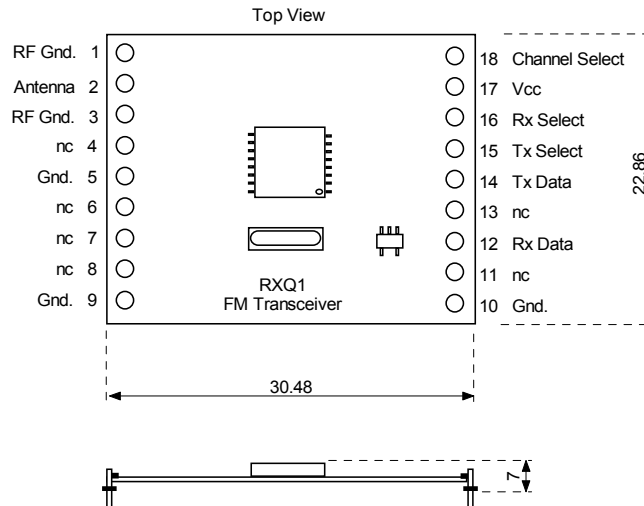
Top View

RF Gnd. 1
Antenna 2
RF Gnd. 3
nc 4
Gnd. 5
nc 6
nc 7
nc 8
Gnd. 9

18 Channel Select
17 Vcc
16 Rx Select
15 Tx Select
14 Tx Data
13 nc
12 Rx Data
11 nc
10 Gnd.

22.86

RXQ1
FM Transceiver

30.48

7